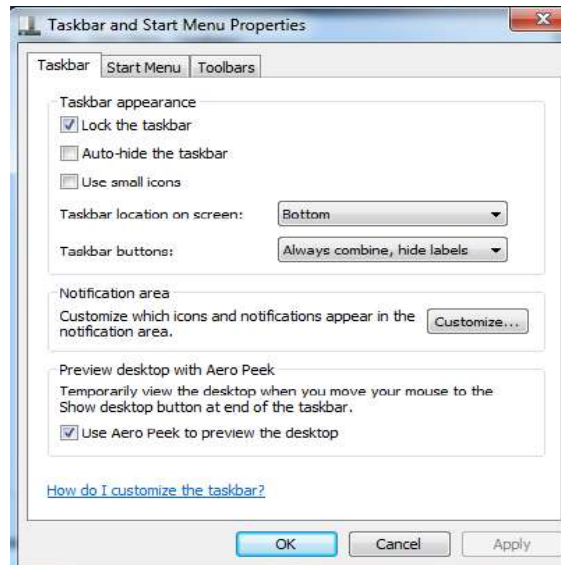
Taskbar and Start Menu Properties

Taskbar | Start Menu | Toolbars

Taskbar appearance

Lock the taskbar

Auto-hide the taskbar

Use small icons

Taskbar location on screen: Bottom

Taskbar buttons: Always combine, hide labels

Notification area

Customize which icons and notifications appear in the notification area.

Customize...

Preview desktop with Aero Peek

Temporarily view the desktop when you move your mouse to the Show desktop button at end of the taskbar.

Use Aero Peek to preview the desktop

How do I customize the taskbar?

OK Cancel Apply